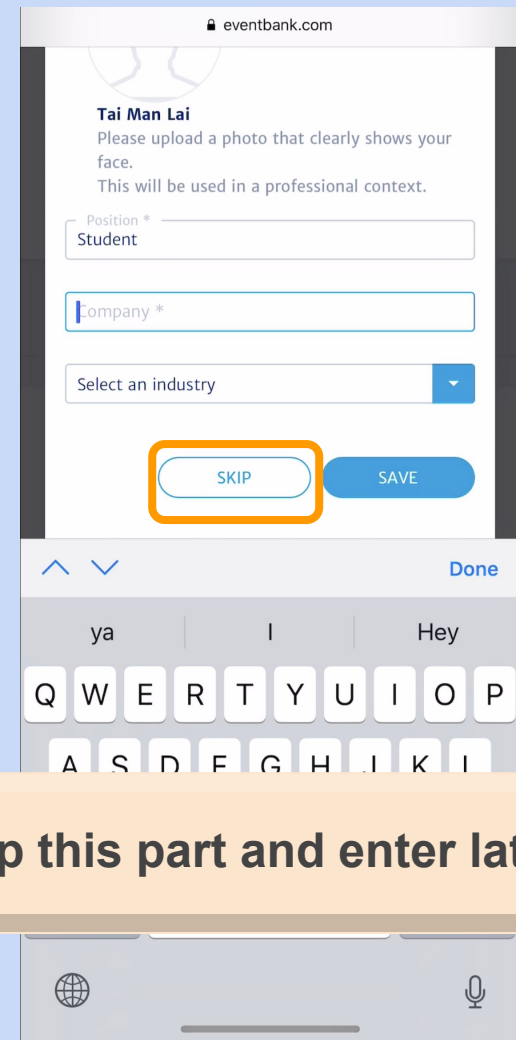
eventbank.com

Tai Man Lai
Please upload a photo that clearly shows your face.
This will be used in a professional context.

Position *
Student

Company *

Select an industry

SKIP

SAVE

Done

ya
I
Hey

Q W E R T Y U I O P
A S D F G H J K L

p this part and enter lat